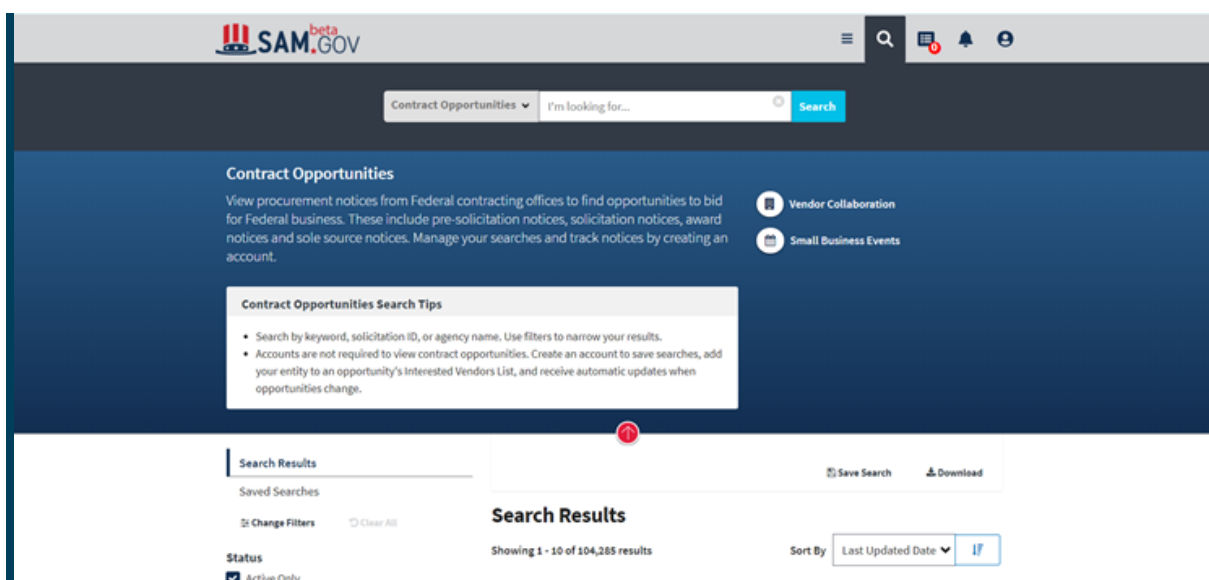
SAM.GOV beta

0

Contract Opportunities

I'm looking for...

Search

Contract Opportunities

View procurement notices from Federal contracting offices to find opportunities to bid for Federal business. These include pre-solicitation notices, solicitation notices, award notices and sole source notices. Manage your searches and track notices by creating an account.

Vendor Collaboration

Small Business Events

Contract Opportunities Search Tips

- Search by keyword, solicitation ID, or agency name. Use filters to narrow your results.
- Accounts are not required to view contract opportunities. Create an account to save searches, add your entity to an opportunity's Interested Vendors List, and receive automatic updates when opportunities change.

Search Results

Saved Searches

Change Filters

Clear All

Status

Active Only

Save Search

Download

Search Results

Showing 1 - 10 of 104,285 results

Sort By

Last Updated Date